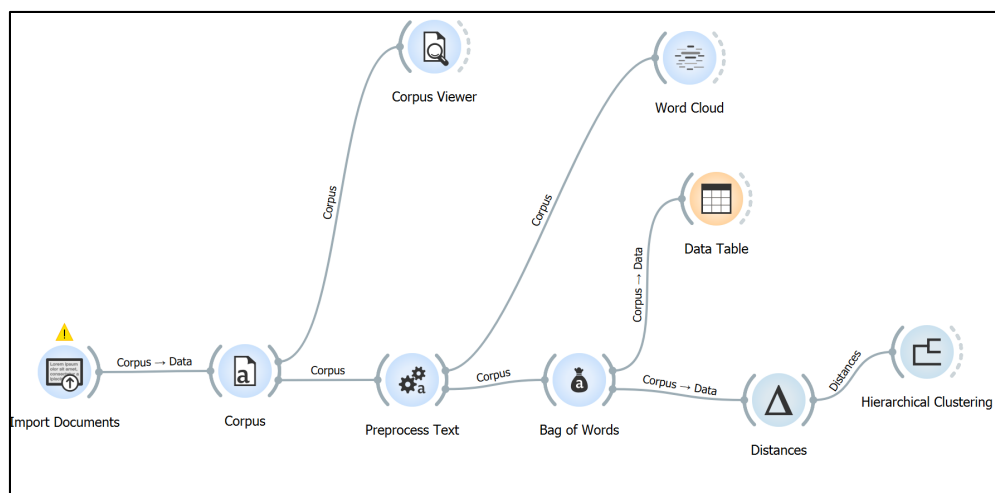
Corpus Viewer

Word Cloud

Data Table

Corpus

Corpus

Corpus → Data

Import Documents

Corpus → Data

Corpus

Corpus

Corpus

Preprocess Text

Bag of Words

Corpus → Data

Distances

Distances

Hierarchical Clustering